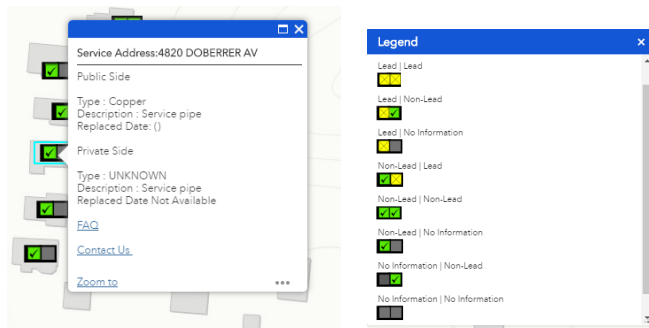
Service Address:4820 DOBERRER AV

Public Side

Type : Copper
Description : Service pipe
Replaced Date: ()

Private Side

Type : UNKNOWN
Description : Service pipe
Replaced Date Not Available

FAQ

Contact Us

Zoom to

Legend

Lead | Lead

Lead | Non-Lead

Lead | No Information

Non-Lead | Lead

Non-Lead | Non-Lead

Non-Lead | No Information

No Information | Non-Lead

No Information | No Information